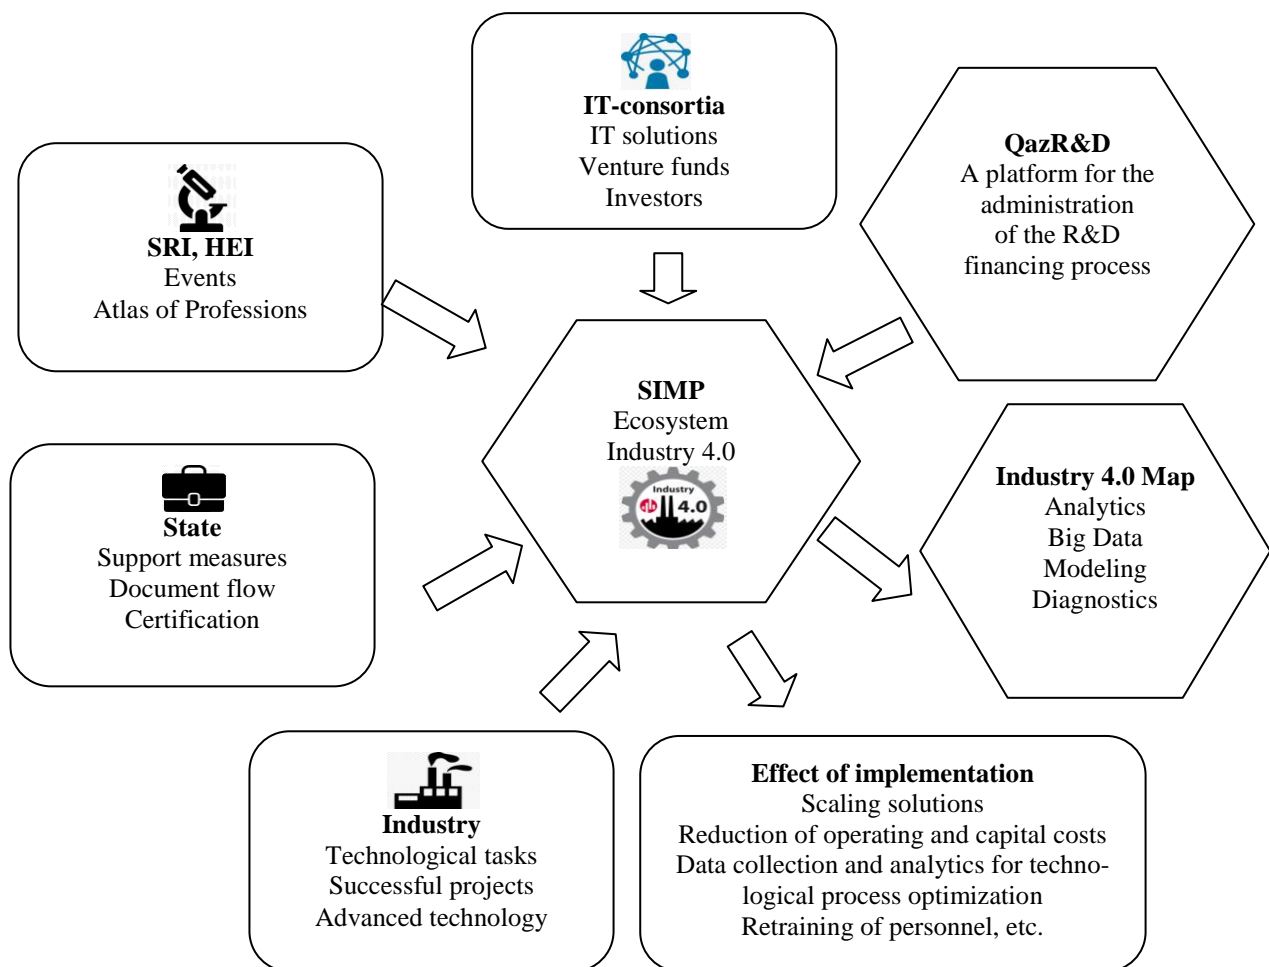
**IT-consortia**
IT solutions
Venture funds
Investors

**SRI, HEI**
Events
Atlas of Professions

**QazR&D**
A platform for the administration of the R&D financing process

**SIMP**
Ecosystem
Industry 4.0
Industry
4.0

**State**
Support measures
Document flow
Certification

**Industry 4.0 Map**
Analytics
Big Data
Modeling
Diagnostics

**Industry**
Technological tasks
Successful projects
Advanced technology

**Effect of implementation**
Scaling solutions
Reduction of operating and capital costs
Data collection and analytics for technological process optimization
Retraining of personnel, etc.